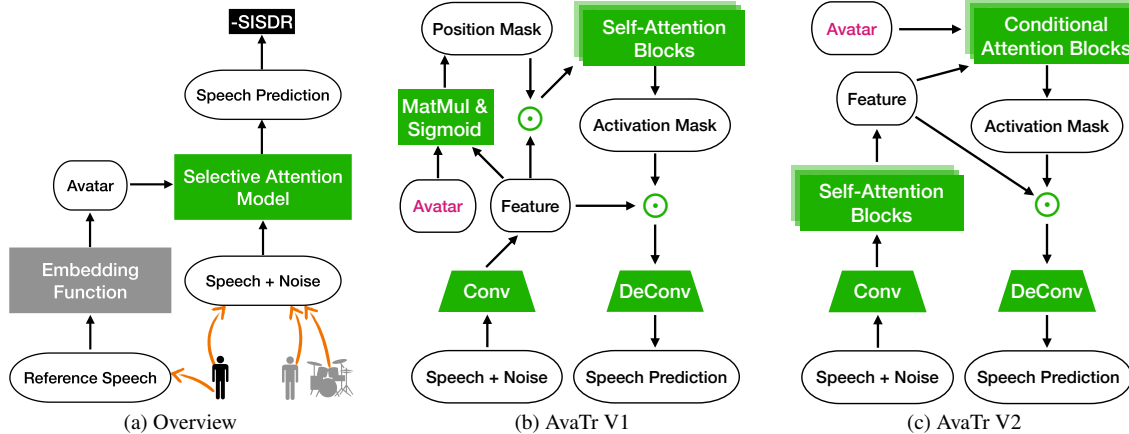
-SISDR

Speech Prediction

Avatar

Selective Attention Model

Embedding Function

Speech + Noise

Reference Speech

(a) Overview

Position Mask

Self-Attention Blocks

MatMul & Sigmoid

Activation Mask

Avatar

Feature

Conv

DeConv

Speech + Noise

Speech Prediction

(b) AvaTr V1

Avatar

Conditional Attention Blocks

Feature

Activation Mask

Self-Attention Blocks

Conv

DeConv

Speech + Noise

Speech Prediction

(c) AvaTr V2